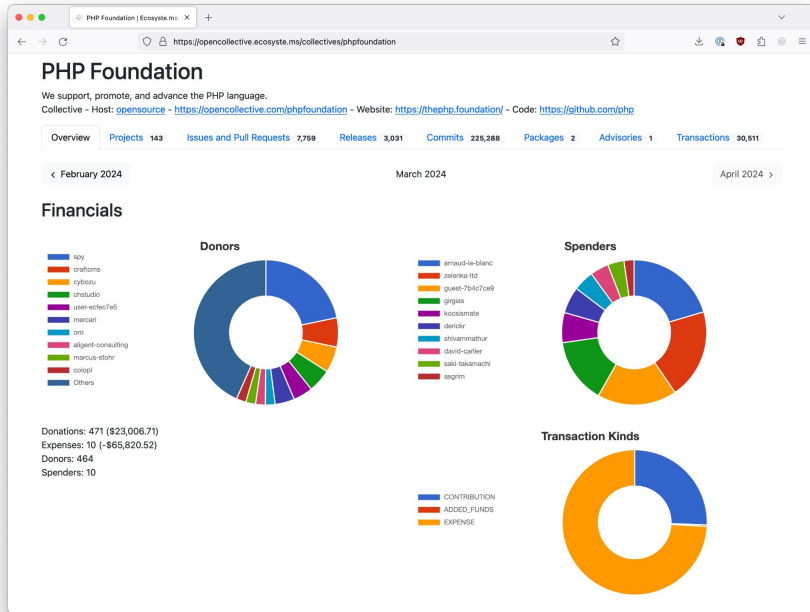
PHP Foundation | Ecosyste.ms ×

https://opencollective.ecosyste.ms/collectives/phpfoundation

PHP Foundation

We support, promote, and advance the PHP language.
Collective - Host: opensource - https://opencollective.com/phpfoundation - Website: https://thephp.foundation/ - Code: https://github.com/php

Overview | Projects 143 | Issues and Pull Requests 7,759 | Releases 3,031 | Commits 225,288 | Packages 2 | Advisories 1 | Transactions 30,511

‹ February 2024

March 2024

April 2024 ›

Financials

Donors

spy
craftcms
cybozu
chstudio
user-ecfec7e5
mercari
oro
aligent-consulting
marcus-stohr
colopl
Others

Spenders

arnaud-le-blanc
zelenka-ltd
guest-7b4c7ce9
girgias
kocsismate
derickr
shivammathur
david-carlier
saki-takamachi
asgrim

Donations: 471 ($23,006.71)
Expenses: 10 (-$65,820.52)
Donors: 464
Spenders: 10

Transaction Kinds

CONTRIBUTION
ADDED_FUNDS
EXPENSE